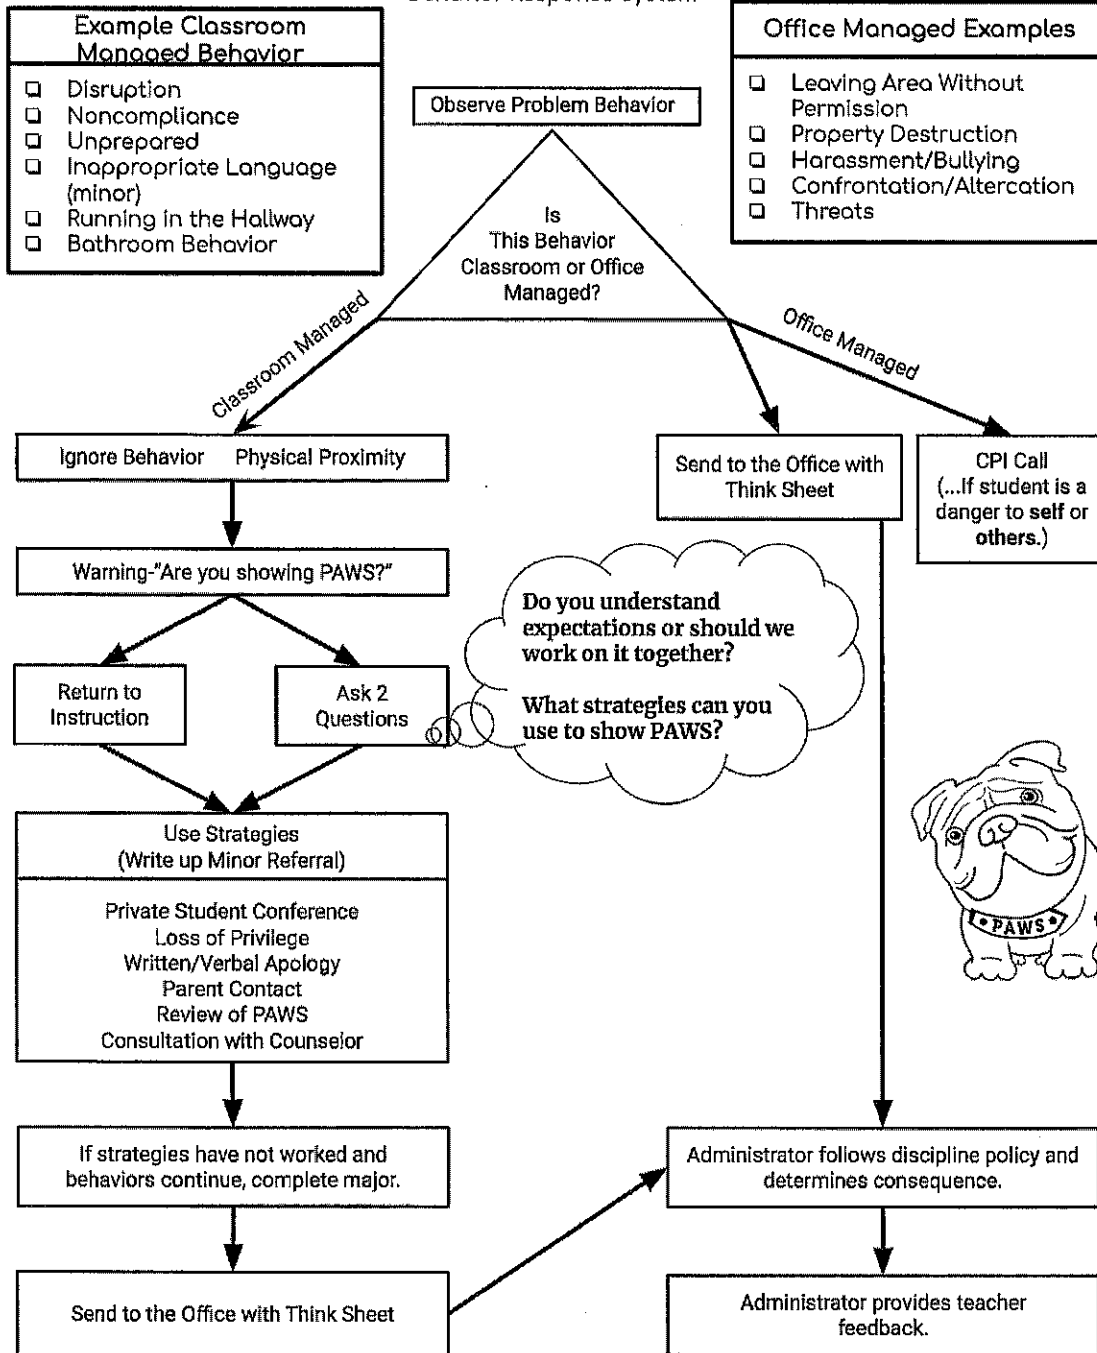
Behavior Response System

Example Classroom Managed Behavior

- Disruption
- Noncompliance
- Unprepared
- Inappropriate Language (minor)
- Running in the Hallway
- Bathroom Behavior

Office Managed Examples

- Leaving Area Without Permission
- Property Destruction
- Harassment/Bullying
- Confrontation/Altercation
- Threats

Observe Problem Behavior

Is This Behavior Classroom or Office Managed?

Classroom Managed

Office Managed

Ignore Behavior Physical Proximity

Send to the Office with Think Sheet

CPI Call (...If student is a danger to self or others.)

Warning-"Are you showing PAWS?"

Return to Instruction

Ask 2 Questions

Do you understand expectations or should we work on it together?

What strategies can you use to show PAWS?

Use Strategies (Write up Minor Referral)

Private Student Conference
Loss of Privilege
Written/Verbal Apology
Parent Contact
Review of PAWS
Consultation with Counselor

PAWS

If strategies have not worked and behaviors continue, complete major.

Administrator follows discipline policy and determines consequence.

Send to the Office with Think Sheet

Administrator provides teacher feedback.